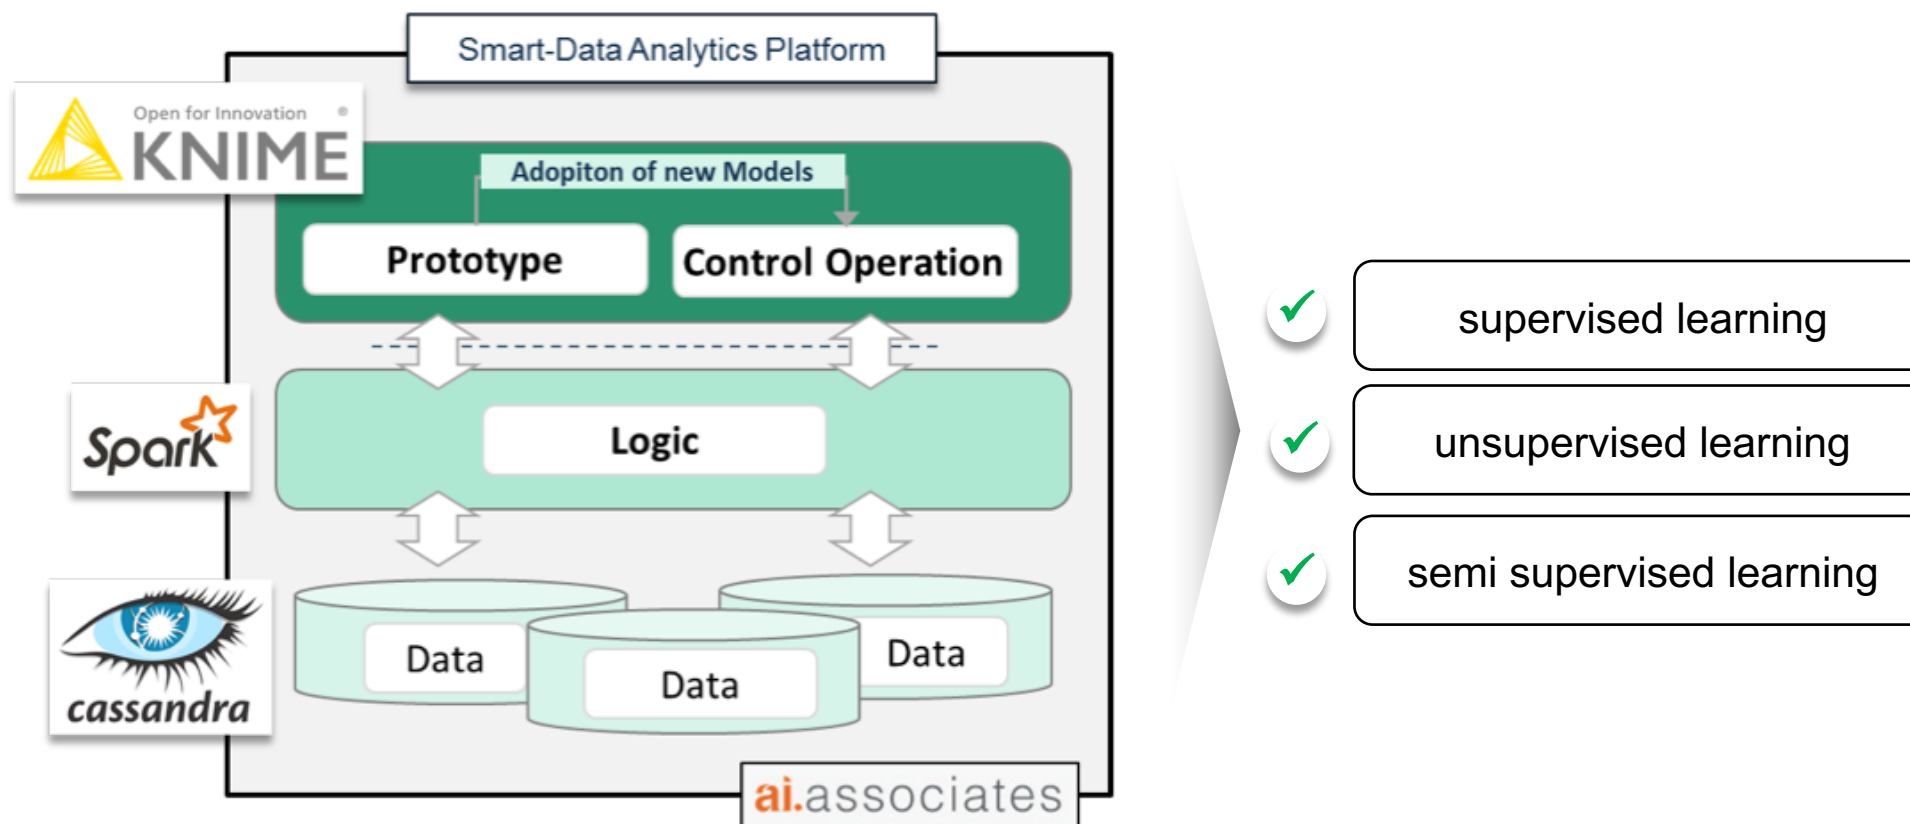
Smart-Data Analytics Platform

Open for Innovation KNIME

Adopiton of new Models

Prototype

Control Operation

Spark

Logic

cassandra

Data

Data

Data

ai.associates

supervised learning

unsupervised learning

semi supervised learning